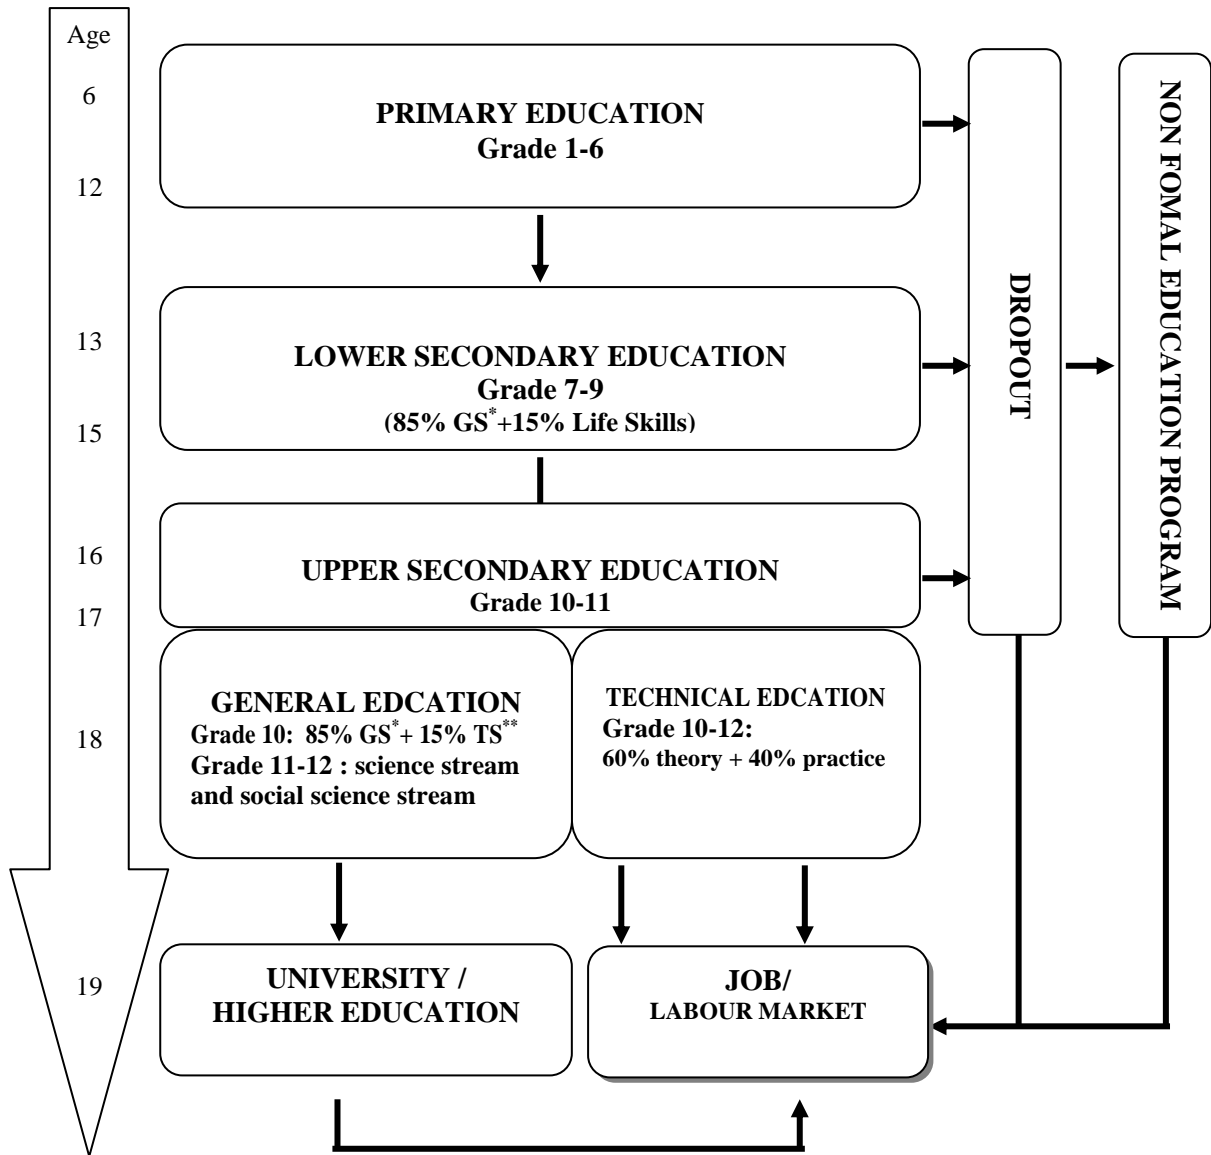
Age

6

12

13

15

16

17

18

19

PRIMARY EDUCATION
Grade 1-6

LOWER SECONDARY EDUCATION
Grade 7-9
(85% GS$^{*}$+15% Life Skills)

UPPER SECONDARY EDUCATION
Grade 10-11

GENERAL EDCATION
Grade 10: 85% GS$^{*}$+ 15% TS$^{**}$
Grade 11-12 : science stream and social science stream

TECHNICAL EDCATION
Grade 10-12:
60% theory + 40% practice

DROPOUT

NON FOMAL EDUCATION PROGRAM

UNIVERSITY / HIGHER EDUCATION

JOB/
LABOUR MARKET